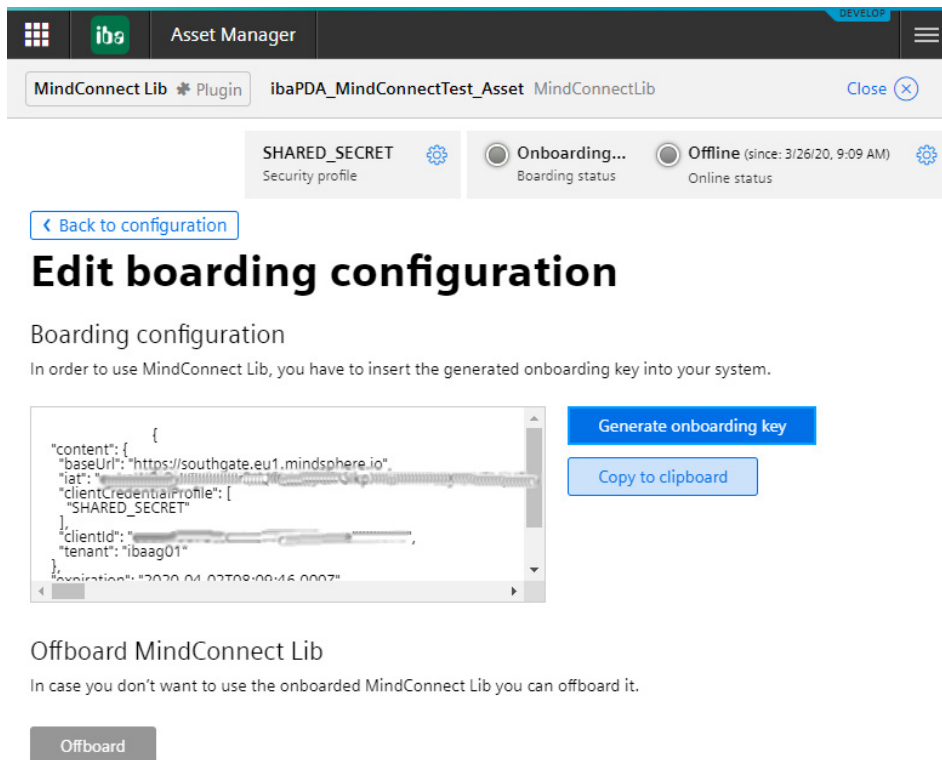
DEVELOP

iba Asset Manager

MindConnect Lib Plugin ibaPDA_MindConnectTest_Asset MindConnectLib Close

SHARED_SECRET
Security profile

Onboarding...
Boarding status

Offline (since: 3/26/20, 9:09 AM)
Online status

Back to configuration

# Edit boarding configuration

Boarding configuration

In order to use MindConnect Lib, you have to insert the generated onboarding key into your system.

{
"content": {
"baseUrl": "https://southgate.eu1.mindsphere.io",
"iat": "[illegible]
"clientCredentialProfile": [
"SHARED_SECRET"
],
"clientId": "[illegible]",
"tenant": "ibaag01"
},
"expiration": "2020-04-02T08:09:46.000Z"

Generate onboarding key

Copy to clipboard

Offboard MindConnect Lib

In case you don't want to use the onboarded MindConnect Lib you can offboard it.

Offboard